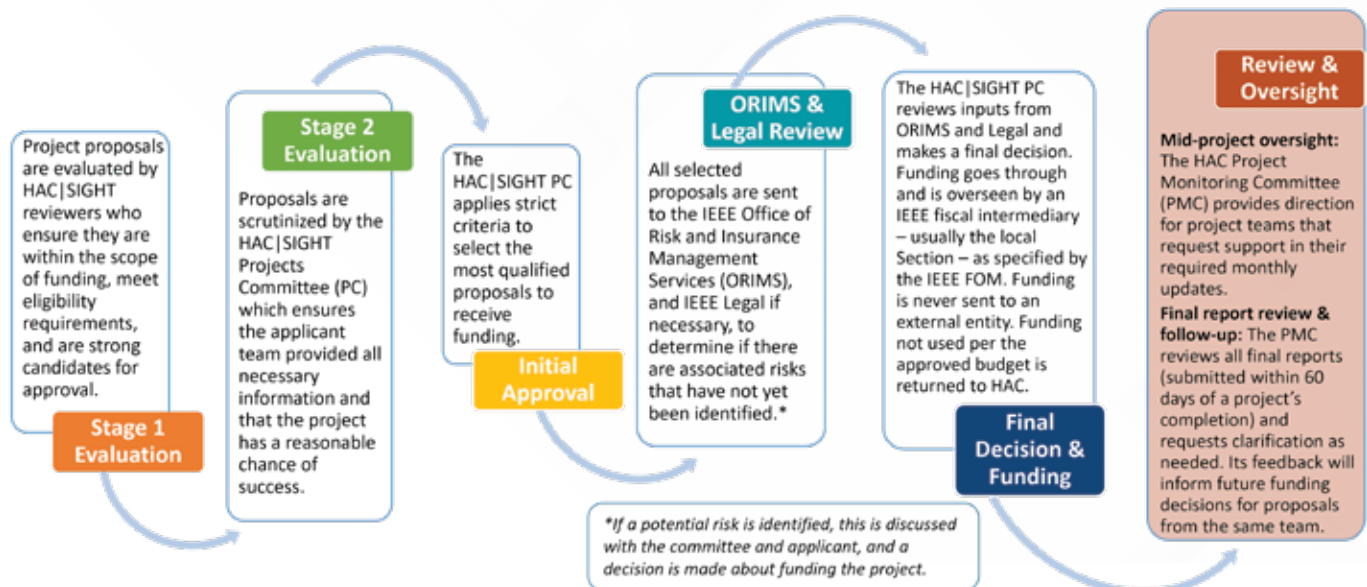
Project proposals are evaluated by HAC|SIGHT reviewers who ensure they are within the scope of funding, meet eligibility requirements, and are strong candidates for approval.

Stage 1 Evaluation

Stage 2 Evaluation

Proposals are scrutinized by the HAC|SIGHT Projects Committee (PC) which ensures the applicant team provided all necessary information and that the project has a reasonable chance of success.

The HAC|SIGHT PC applies strict criteria to select the most qualified proposals to receive funding.

Initial Approval

ORIMS & Legal Review

All selected proposals are sent to the IEEE Office of Risk and Insurance Management Services (ORIMS), and IEEE Legal if necessary, to determine if there are associated risks that have not yet been identified.*

*If a potential risk is identified, this is discussed with the committee and applicant, and a decision is made about funding the project.

The HAC|SIGHT PC reviews inputs from ORIMS and Legal and makes a final decision. Funding goes through and is overseen by an IEEE fiscal intermediary – usually the local Section – as specified by the IEEE FOM. Funding is never sent to an external entity. Funding not used per the approved budget is returned to HAC.

Final Decision & Funding

Review & Oversight

Mid-project oversight: The HAC Project Monitoring Committee (PMC) provides direction for project teams that request support in their required monthly updates.

Final report review & follow-up: The PMC reviews all final reports (submitted within 60 days of a project's completion) and requests clarification as needed. Its feedback will inform future funding decisions for proposals from the same team.